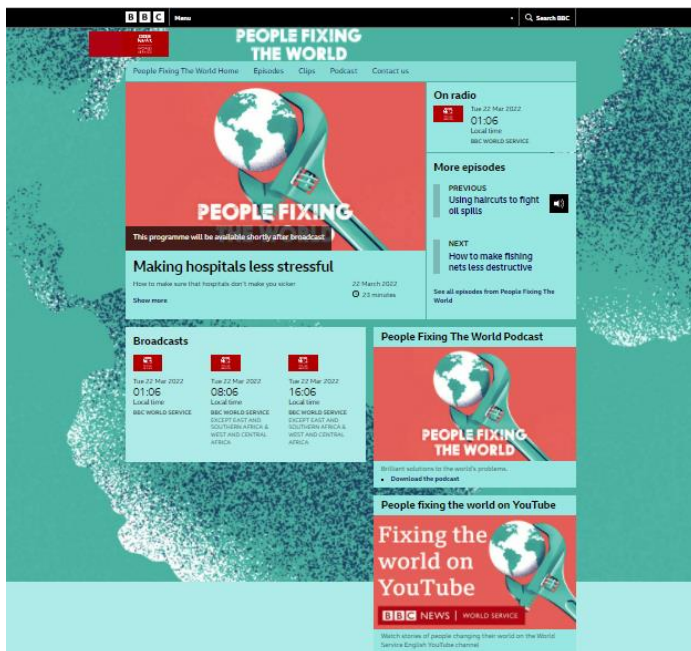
BBC Menu Search BBC

PEOPLE FIXING THE WORLD

People Fixing The World Home Episodes Clips Podcast Contact us

PEOPLE FIXING

This programme will be available shortly after broadcast

Making hospitals less stressful

How to make sure that hospitals don't make you sicker

Show more

22 March 2022

23 minutes

On radio

Tue 22 Mar 2022

01:06

Local time

BBC WORLD SERVICE

More episodes

PREVIOUS

Using haircuts to fight oil spills

NEXT

How to make fishing nets less destructive

See all episodes from People Fixing The World

Broadcasts

Tue 22 Mar 2022

01:06

Local time

BBC WORLD SERVICE

Tue 22 Mar 2022

08:06

Local time

BBC WORLD SERVICE

EXCEPT EAST AND SOUTHERN AFRICA & WEST AND CENTRAL AFRICA

Tue 22 Mar 2022

16:06

Local time

BBC WORLD SERVICE

EXCEPT EAST AND SOUTHERN AFRICA & WEST AND CENTRAL AFRICA

People Fixing The World Podcast

PEOPLE FIXING THE WORLD

Brilliant solutions to the world's problems.

• Download the podcast

People fixing the world on YouTube

Fixing the world on YouTube

BBC NEWS | WORLD SERVICE

Watch stories of people changing their world on the World Service English YouTube channel